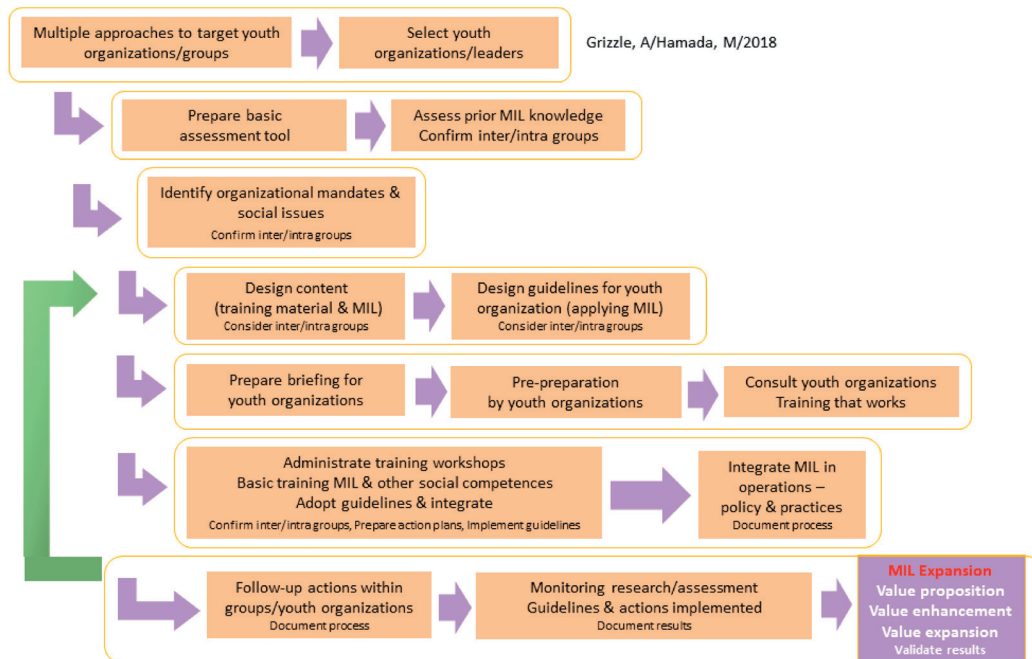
Multiple approaches to target youth organizations/groups

Select youth organizations/leaders

Grizzle, A/Hamada, M/2018

Prepare basic assessment tool

Assess prior MIL knowledge
Confirm inter/intra groups

Identify organizational mandates & social issues
Confirm inter/intra groups

Design content (training material & MIL)
Consider inter/intra groups

Design guidelines for youth organization (applying MIL)
Consider inter/intra groups

Prepare briefing for youth organizations

Pre-preparation by youth organizations

Consult youth organizations
Training that works

Administrate training workshops
Basic training MIL & other social competences
Adopt guidelines & integrate
Confirm inter/intra groups, Prepare action plans, Implement guidelines

Integrate MIL in operations – policy & practices
Document process

Follow-up actions within groups/youth organizations
Document process

Monitoring research/assessment
Guidelines & actions implemented
Document results

MIL Expansion
Value proposition
Value enhancement
Value expansion
Validate results